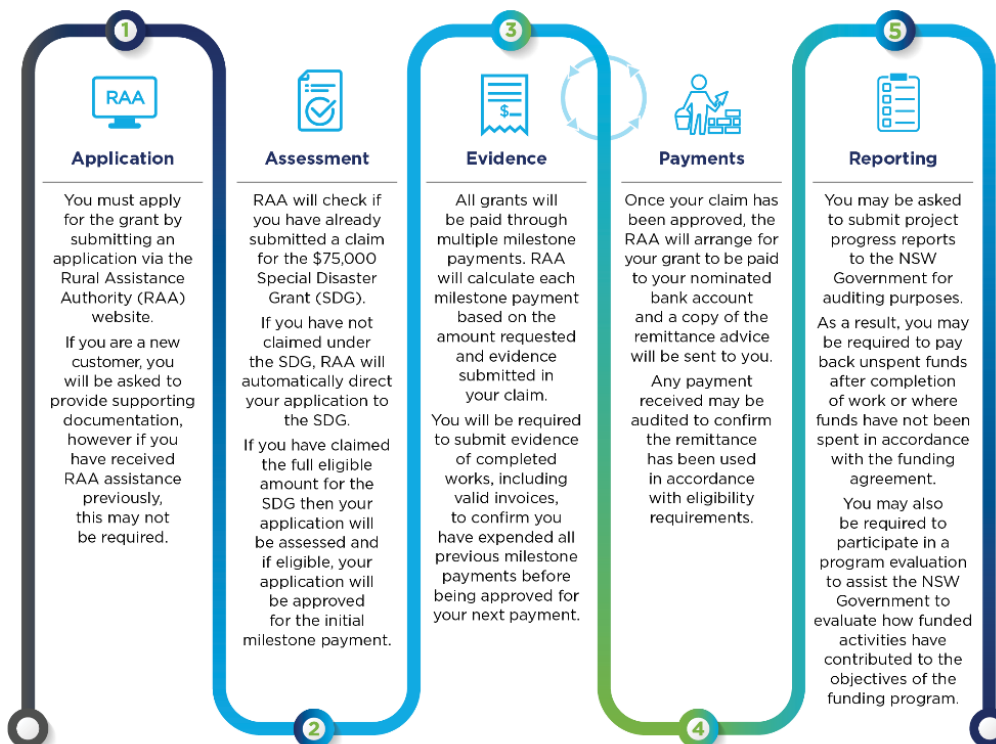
1

RAA

Application

You must apply for the grant by submitting an application via the Rural Assistance Authority (RAA) website.

If you are a new customer, you will be asked to provide supporting documentation, however if you have received RAA assistance previously, this may not be required.

2

Assessment

RAA will check if you have already submitted a claim for the $75,000 Special Disaster Grant (SDG).

If you have not claimed under the SDG, RAA will automatically direct your application to the SDG.

If you have claimed the full eligible amount for the SDG then your application will be assessed and if eligible, your application will be approved for the initial milestone payment.

3

Evidence

All grants will be paid through multiple milestone payments. RAA will calculate each milestone payment based on the amount requested and evidence submitted in your claim.

You will be required to submit evidence of completed works, including valid invoices, to confirm you have expended all previous milestone payments before being approved for your next payment.

4

Payments

Once your claim has been approved, the RAA will arrange for your grant to be paid to your nominated bank account and a copy of the remittance advice will be sent to you.

Any payment received may be audited to confirm the remittance has been used in accordance with eligibility requirements.

5

Reporting

You may be asked to submit project progress reports to the NSW Government for auditing purposes.

As a result, you may be required to pay back unspent funds after completion of work or where funds have not been spent in accordance with the funding agreement.

You may also be required to participate in a program evaluation to assist the NSW Government to evaluate how funded activities have contributed to the objectives of the funding program.